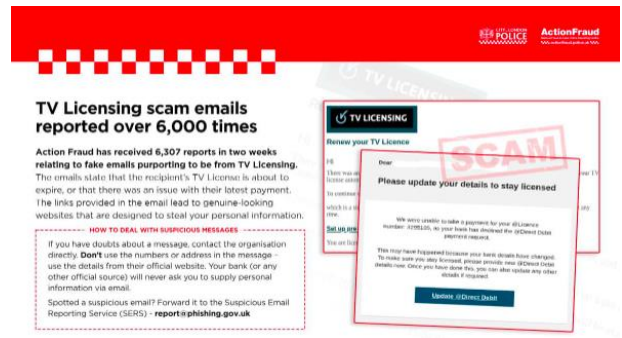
CITY OF LONDON POLICE

ActionFraud

TV Licensing scam emails reported over 6,000 times

Action Fraud has received 6,307 reports in two weeks relating to fake emails purporting to be from TV Licensing. The emails state that the recipient's TV License is about to expire, or that there was an issue with their latest payment. The links provided in the email lead to genuine-looking websites that are designed to steal your personal information.

HOW TO DEAL WITH SUSPICIOUS MESSAGES

If you have doubts about a message, contact the organisation directly. Don't use the numbers or address in the message - use the details from their official website. Your bank (or any other official source) will never ask you to supply personal information via email.

Spotted a suspicious email? Forward it to the Suspicious Email Reporting Service (SERS) - report@phishing.gov.uk

TV LICENSING

Renew your TV Licence

Hi

SCAM

Dear

Please update your details to stay licensed

We were unable to take a payment for your @Licence number: 4295135, as your bank has declined the @Direct Debit payment request.

This may have happened because your bank details have changed. To make sure you stay licensed, please provide new @Direct Debit details now. Once you have done this, you can also update any other details if required.

Update @Direct Debit

Set up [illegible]